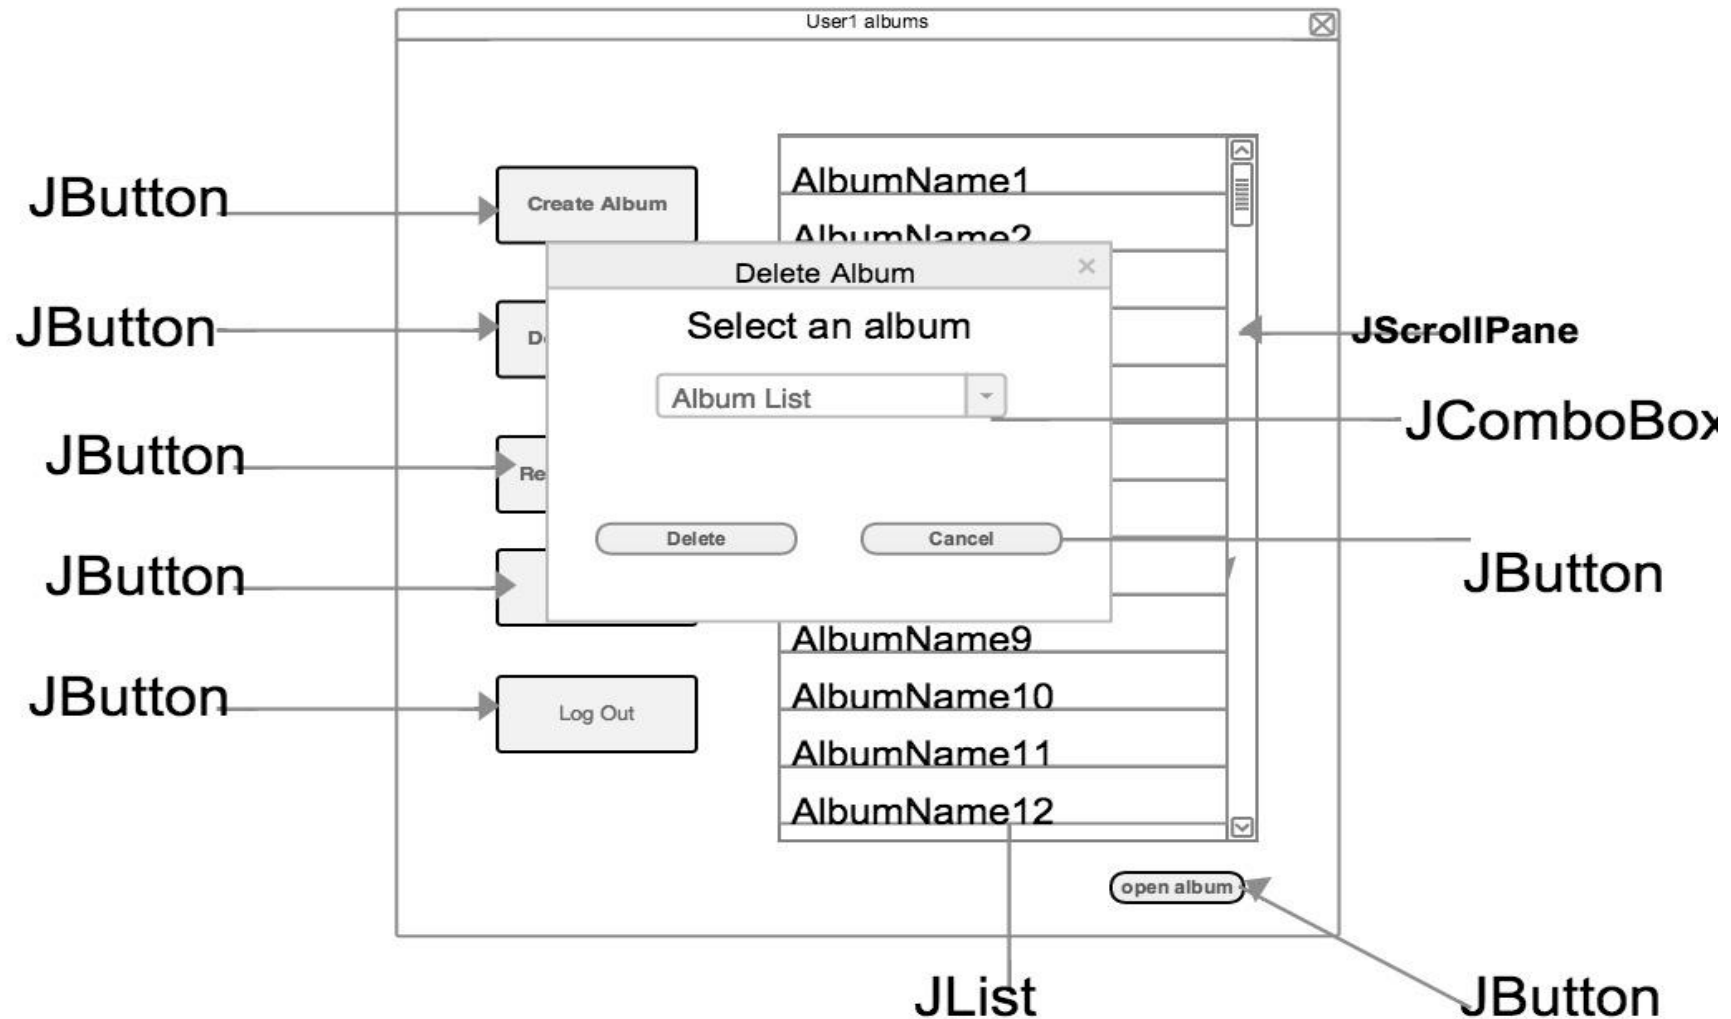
User1 albums

JButton
Create Album

JButton
D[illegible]

JButton
Re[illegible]

JButton

JButton
Log Out

AlbumName1
AlbumName2

Delete Album
×
Select an album
Album List
Delete
Cancel

AlbumName9
AlbumName10
AlbumName11
AlbumName12

JScrollPane
JComboBox
JButton

open album

JList
JButton